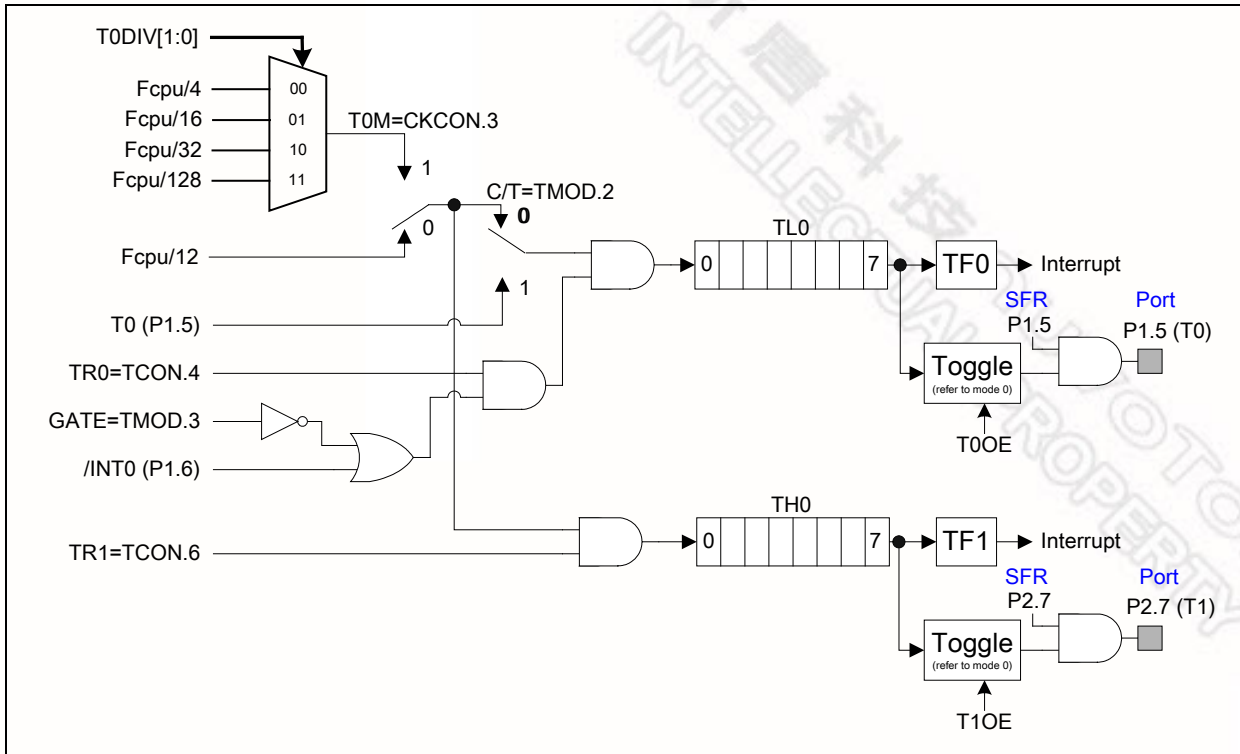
T0DIV[1:0]

Fcpu/4
Fcpu/16
Fcpu/32
Fcpu/128

00
01
10
11

T0M=CKCON.3

1

0

C/T=TMOD.2

0

1

Fcpu/12

T0 (P1.5)

TR0=TCON.4

GATE=TMOD.3

/INT0 (P1.6)

TR1=TCON.6

TL0

0

7

TF0

Interrupt

SFR

P1.5

Port

P1.5 (T0)

Toggle
(refer to mode 0)

T0OE

TH0

0

7

TF1

Interrupt

SFR

P2.7

Port

P2.7 (T1)

Toggle
(refer to mode 0)

T1OE